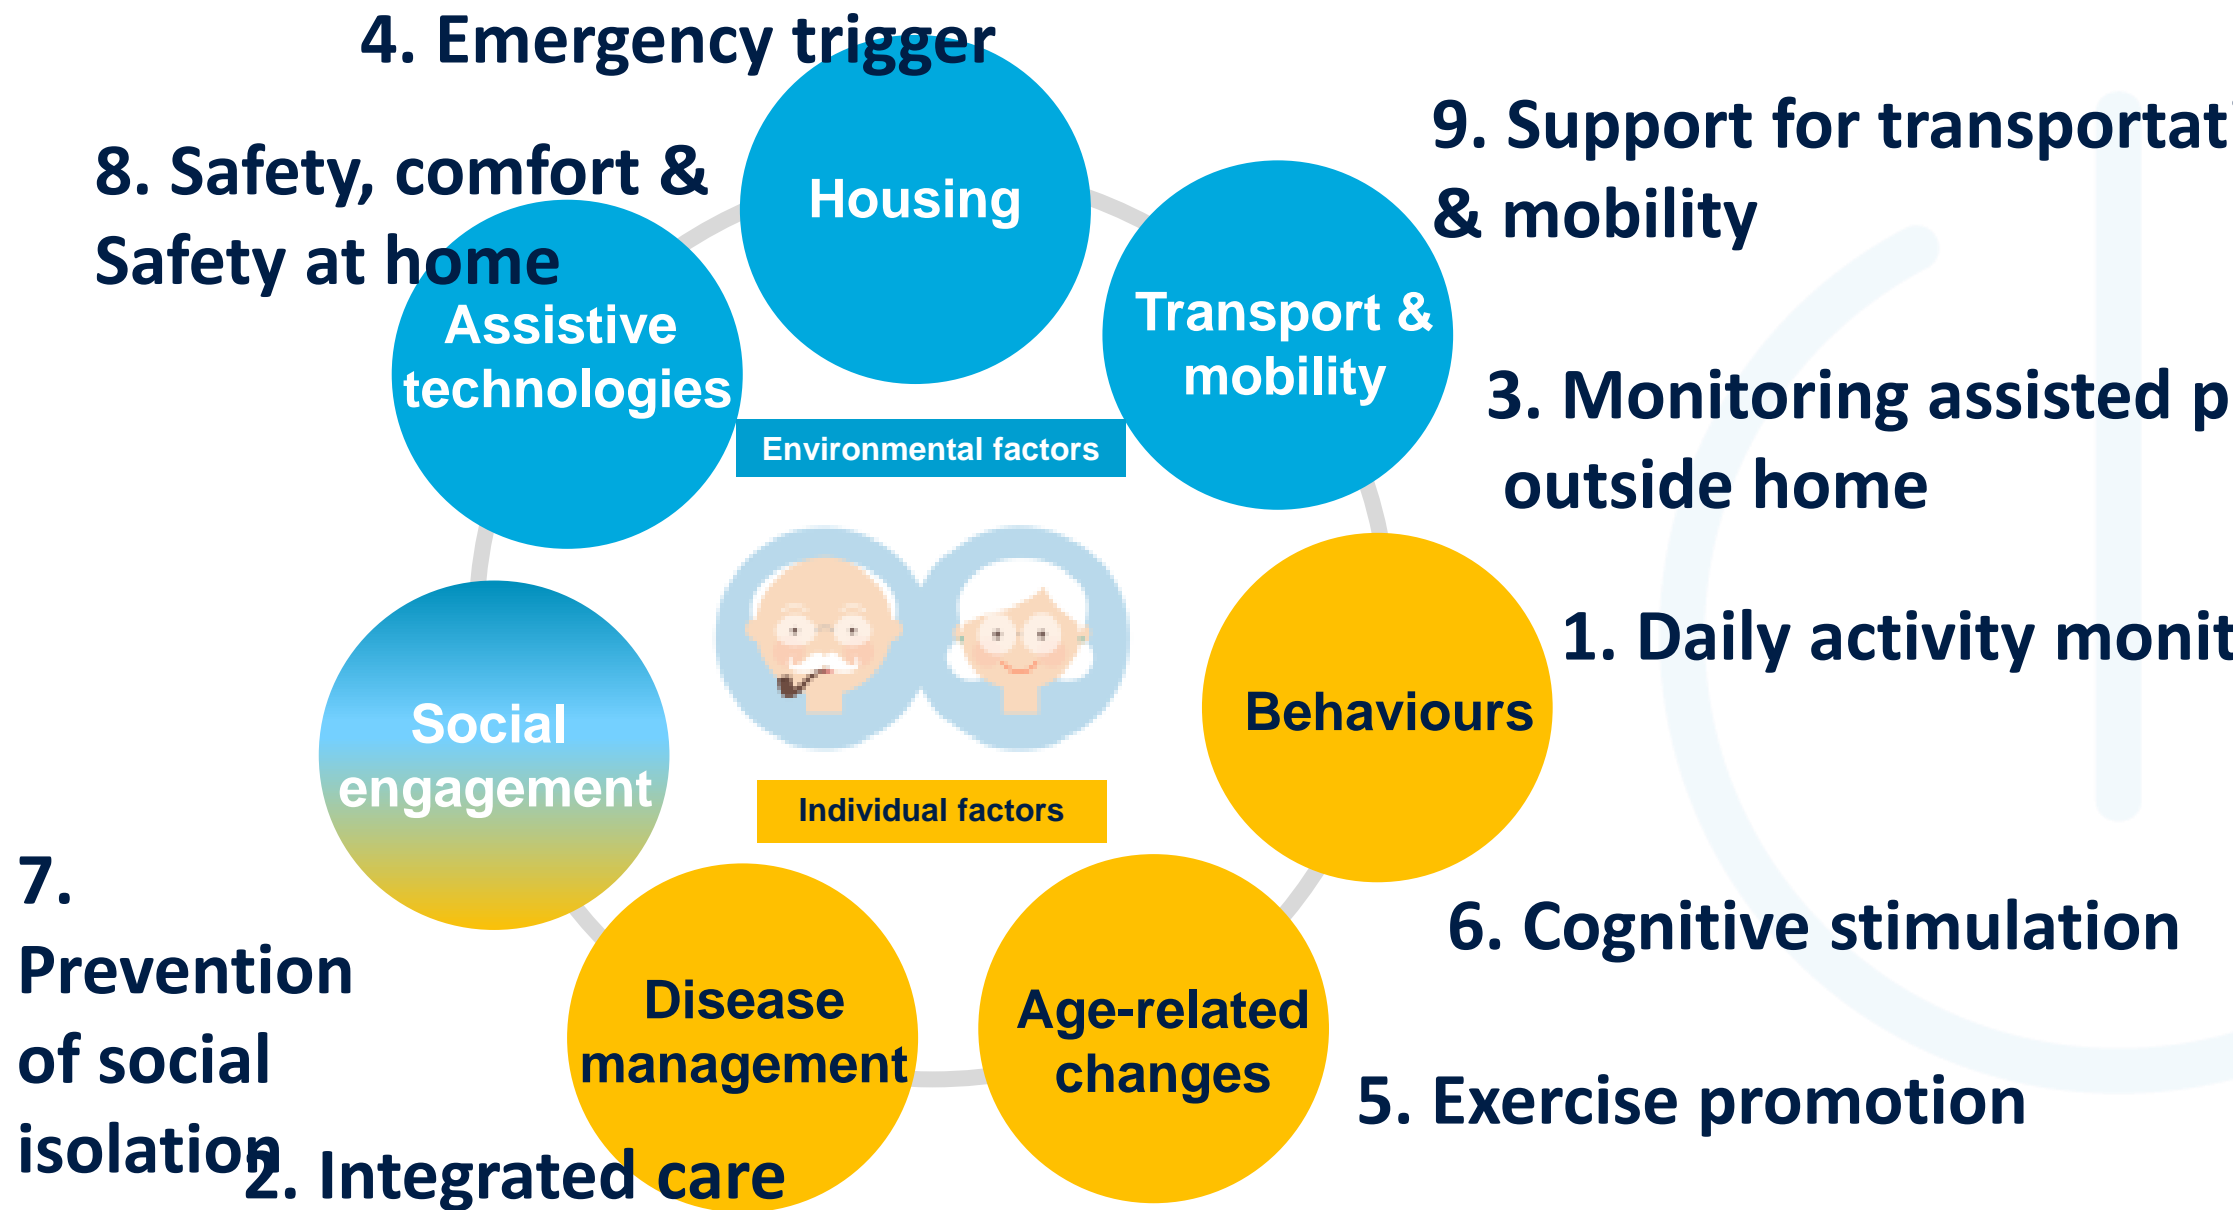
4. Emergency trigger

8. Safety, comfort & Safety at home

Housing

9. Support for transportat & mobility

Assistive technologies

Transport & mobility

Environmental factors

3. Monitoring assisted p outside home

1. Daily activity monit

Behaviours

Social engagement

Individual factors

7. Prevention of social isolation

6. Cognitive stimulation

Disease management

Age-related changes

5. Exercise promotion

2. Integrated care